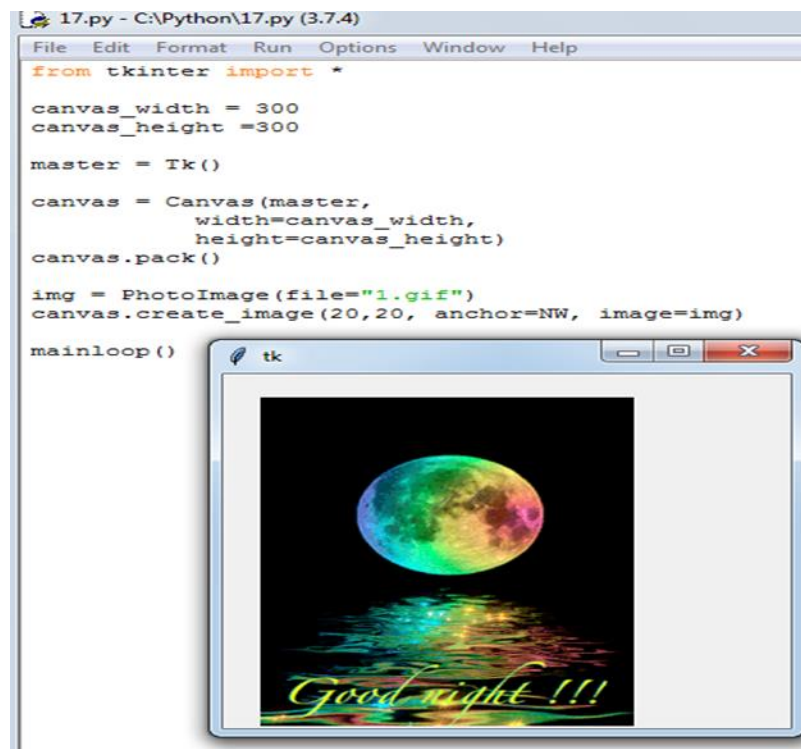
17.py - C:\Python\17.py (3.7.4)

File Edit Format Run Options Window Help

from tkinter import *

canvas_width = 300
canvas_height =300

master = Tk()

canvas = Canvas(master,
           width=canvas_width,
           height=canvas_height)
canvas.pack()

img = PhotoImage(file="1.gif")
canvas.create_image(20,20, anchor=NW, image=img)

mainloop()

tk

Good night !!!